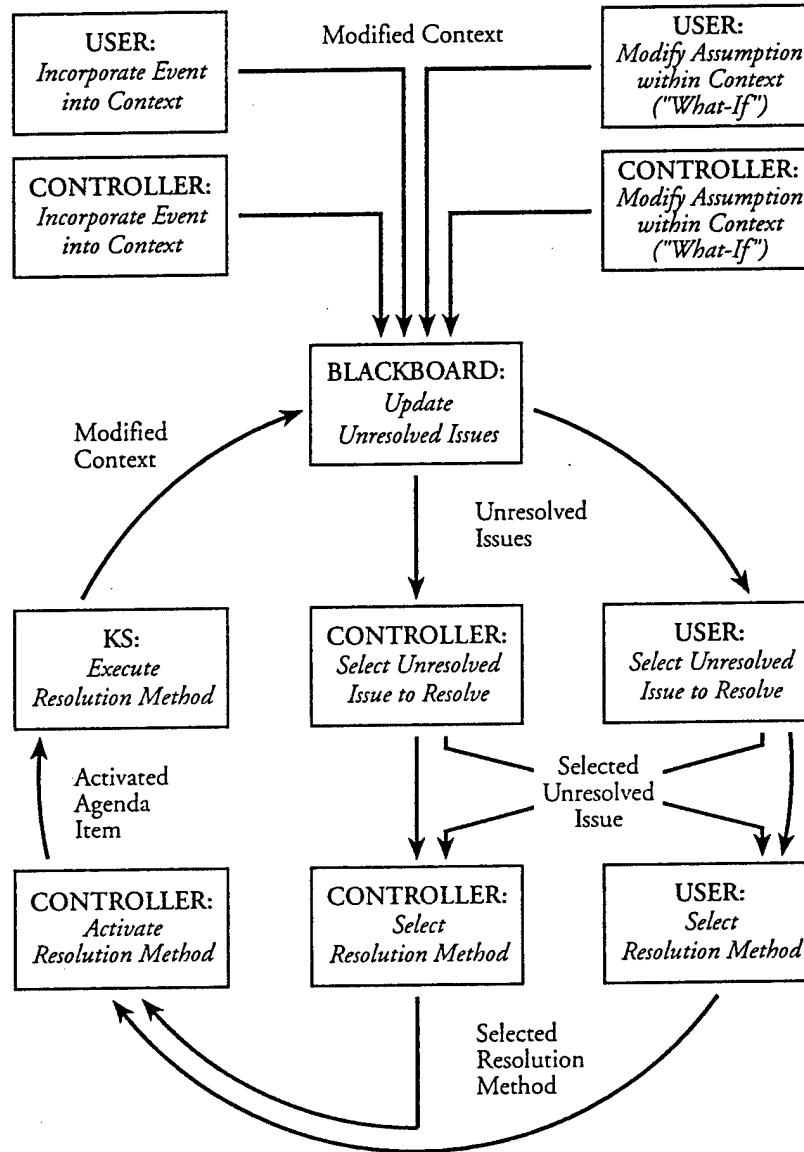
USER:
*Incorporate Event into Context*

Modified Context

USER:
*Modify Assumption within Context ("What-If")*

CONTROLLER:
*Incorporate Event into Context*

CONTROLLER:
*Modify Assumption within Context ("What-If")*

BLACKBOARD:
*Update Unresolved Issues*

Modified Context

Unresolved Issues

KS:
*Execute Resolution Method*

CONTROLLER:
*Select Unresolved Issue to Resolve*

USER:
*Select Unresolved Issue to Resolve*

Activated Agenda Item

Selected Unresolved Issue

CONTROLLER:
*Activate Resolution Method*

CONTROLLER:
*Select Resolution Method*

USER:
*Select Resolution Method*

Selected Resolution Method